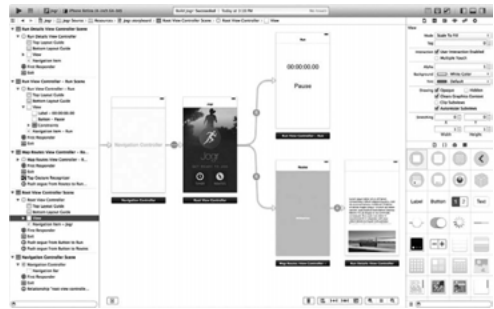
Build jogr: Succeeded | Today at 3:16 PM

Run Details View Controller Scene
Run Details View Controller
Top Layout Guide
Bottom Layout Guide
View
First Responder
Exit

Run View Controller - Run Scene
Run View Controller - Run
Top Layout Guide
Bottom Layout Guide
View
Label - 00:00:00.00
Button - Pause
Constraints
Navigation Item - Run
First Responder
Exit

Map Routes View Controller - Ro...
Map Routes View Controller - Ro...
First Responder
Exit
Tap Gesture Recognizer
Push segue from Routes to Run

Root View Controller Scene
Root View Controller
Top Layout Guide
Bottom Layout Guide
View
Navigation Item - jogr
First Responder
Exit
Push segue from Button to Run
Push segue from Button to Run

Navigation Controller Scene
Navigation Controller
Navigation Bar
First Responder
Exit
Relationship "root view controlle...

Navigation Controller

Jogr

Root View Controller

Run

00:00:00.00

Pause

Run View Controller - Run

Routes

Map Routes View Controller - Routes

View
Mode Scale To Fill
Tag 0
Interaction User Interaction Enabled
Multiple Touch
Alpha 1
Background White Color
Tint Default
Drawing Opaque Hidden
Clears Graphics Context
Clip Subviews
Autoresize Subviews
Stretching 0 0
1 1
Width Height

Label Button Text